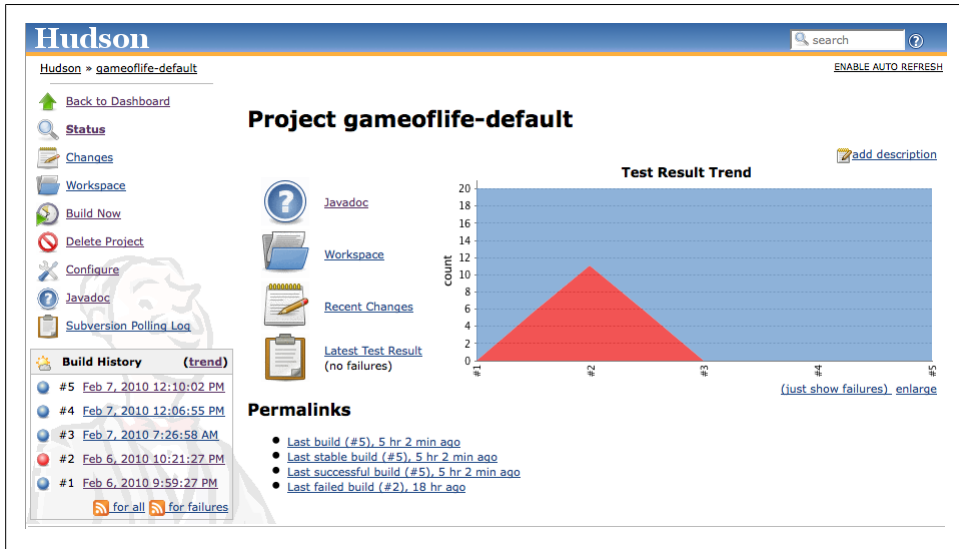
Hudson

search

Hudson » gameoflife-default

ENABLE AUTO REFRESH

Back to Dashboard
Status
Changes
Workspace
Build Now
Delete Project
Configure
Javadoc
Subversion Polling Log

Build History (trend)

#5 Feb 7, 2010 12:10:02 PM
#4 Feb 7, 2010 12:06:55 PM
#3 Feb 7, 2010 7:26:58 AM
#2 Feb 6, 2010 10:21:27 PM
#1 Feb 6, 2010 9:59:27 PM

for all for failures

Project gameoflife-default

add description

Javadoc

Workspace

Recent Changes

Latest Test Result
(no failures)

Test Result Trend

count

0
2
4
6
8
10
12
14
16
18
20

#1
#2
#3
#5

(just show failures) enlarge

Permalinks

- Last build (#5), 5 hr 2 min ago
- Last stable build (#5), 5 hr 2 min ago
- Last successful build (#5), 5 hr 2 min ago
- Last failed build (#2), 18 hr ago